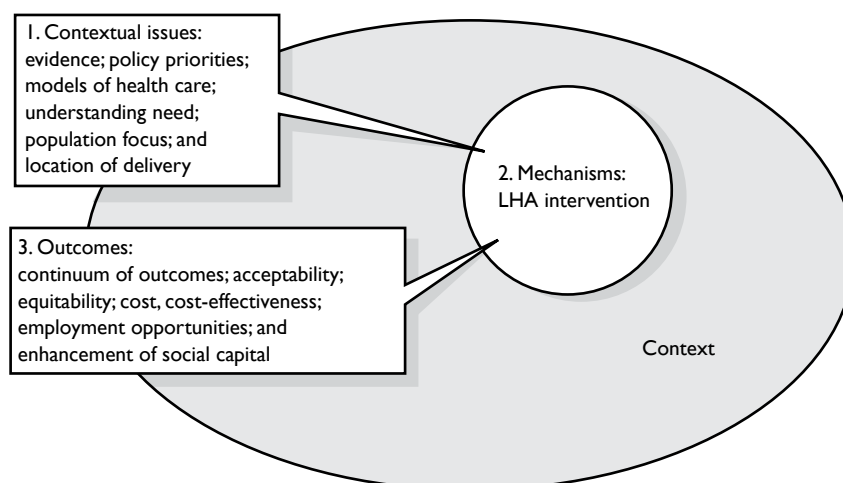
1. Contextual issues: evidence; policy priorities; models of health care; understanding need; population focus; and location of delivery

2. Mechanisms: LHA intervention

3. Outcomes: continuum of outcomes; acceptability; equitability; cost, cost-effectiveness; employment opportunities; and enhancement of social capital

Context